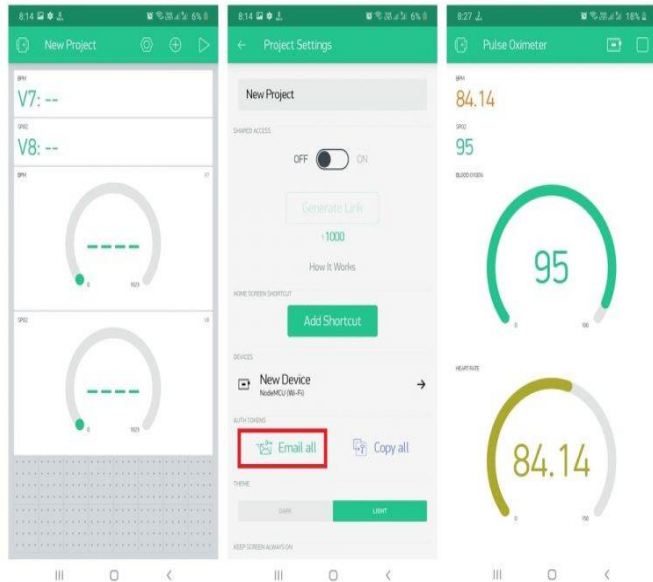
8:14 6%

New Project

BPM

V7: --

SPO2

V8: --

BPM V7

----

0 1023

SPO2 V8

----

0 1023

III ○ <

8:14 6%

← Project Settings

New Project

SHARED ACCESS

OFF ON

Generate Link

1000

How It Works

HOME SCREEN SHORTCUT

Add Shortcut

DEVICES

New Device
NodeMCU (Wi-Fi)

AUTH TOKENS

Email all

Copy all

THEME

DARK LIGHT

KEEP SCREEN ALWAYS ON

III ○ <

8:27 18%

Pulse Oximeter

BPM

84.14

SPO2

95

BLOOD OXYGEN

95

0 100

HEART RATE

84.14

0 150

III ○ <